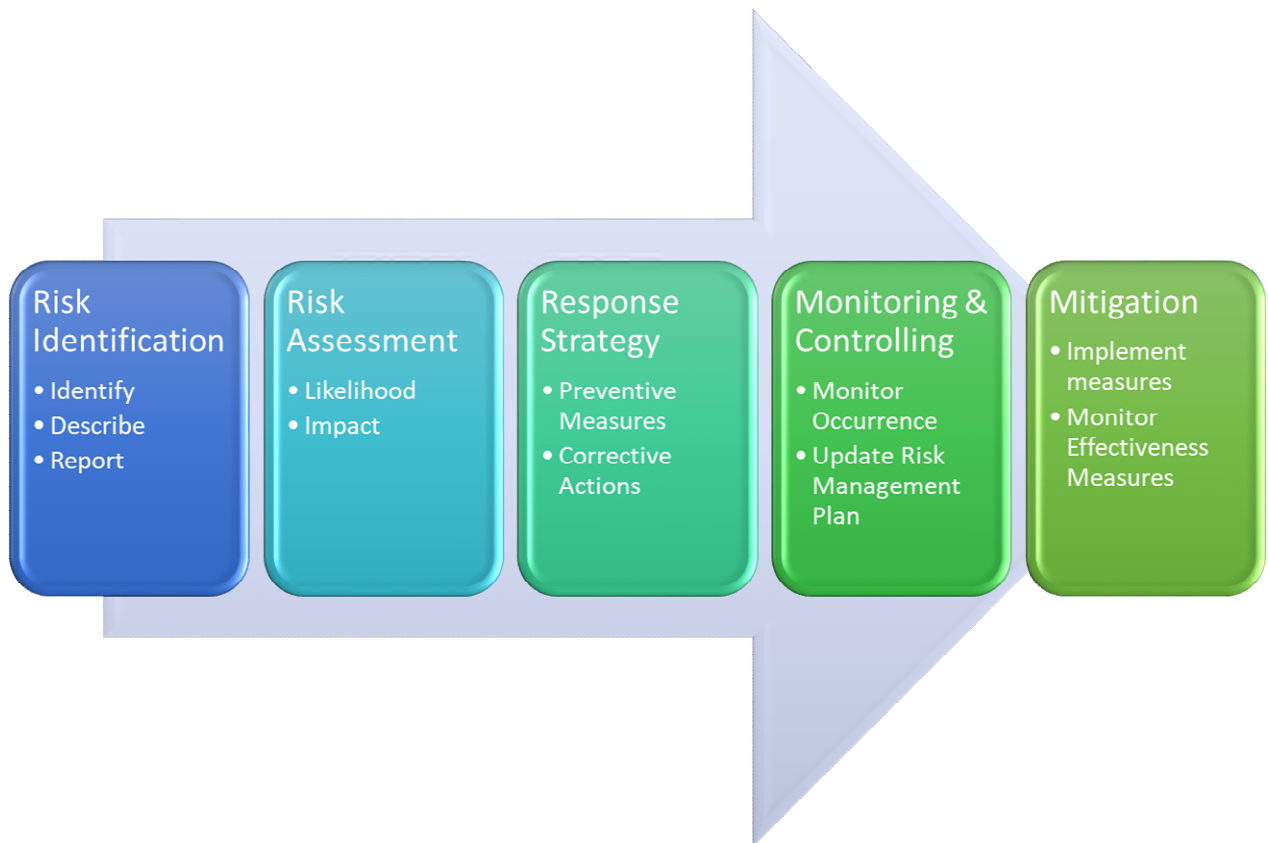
Risk Identification
• Identify
• Describe
• Report

Risk Assessment
• Likelihood
• Impact

Response Strategy
• Preventive Measures
• Corrective Actions

Monitoring & Controlling
• Monitor Occurrence
• Update Risk Management Plan

Mitigation
• Implement measures
• Monitor Effectiveness Measures